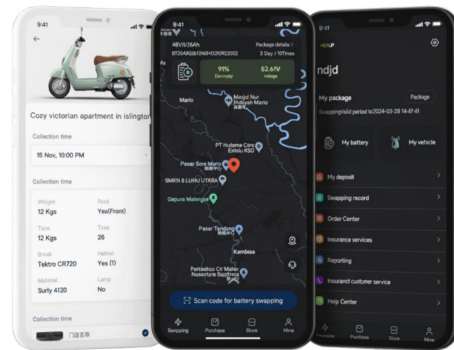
9:41

Cozy victorian apartment in islington

Collection time

15 Nov, 10:00 PM

Collection time

Weight
12 Kgs

Rack
Yes(Front)

Type
12 Kgs

Tires
26

Break
Tektro CR720

Helmet
Yes (1)

Material
Surly 4130

Lamp
No

Collection time

9:41

48V&26Ah
BT204R08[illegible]

Package details
3 Day / 10Times

99%
Electricity

52.61V
Voltage

Mario

Mojigah Nur Mario

PT Hudama Cera Estate IGO

Pasar Sore Mario

SMKN 5 LUWU UTARA

Gapura Malangke

Pasar Tondang

Kambise

Scan code for battery swapping

Swapping
Purchase
Store
Mine

9:41

ndjd

My package
Package
Swapping valid period to 2024-03-28 14:47:41

My battery
My vehicle

My deposit

Swapping record

Order Center

Insurance services

Reporting

Insurance customer service

Help Center

Purchase
Store
Mine